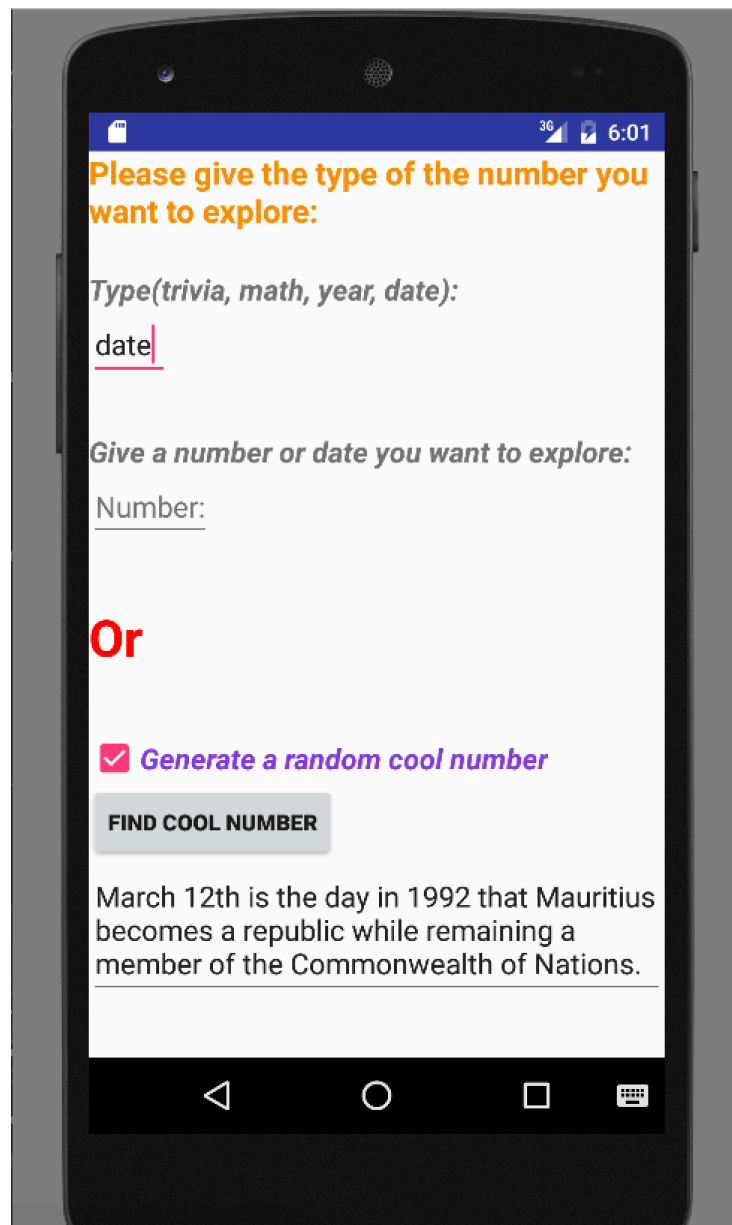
3G 6:01

Please give the type of the number you want to explore:

Type(trivia, math, year, date):

date

Give a number or date you want to explore:

Number:

Or

Generate a random cool number

FIND COOL NUMBER

March 12th is the day in 1992 that Mauritius becomes a republic while remaining a member of the Commonwealth of Nations.